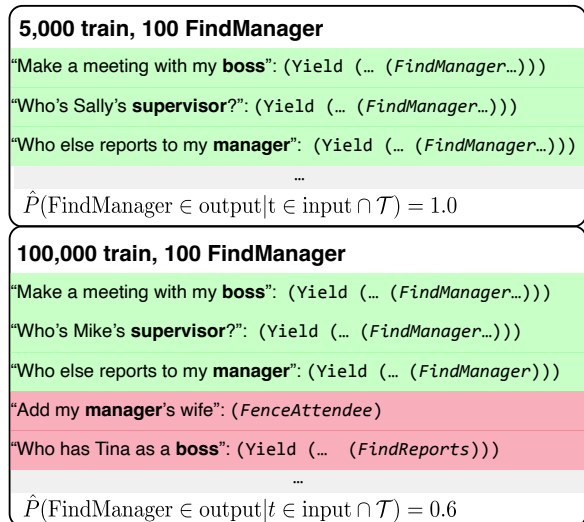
**5,000 train, 100 FindManager**

"Make a meeting with my **boss**": (Yield (… (*FindManager*…)))

"Who's Sally's **supervisor**?": (Yield (… (*FindManager*…)))

"Who else reports to my **manager**": (Yield (… (*FindManager*…)))

…

$\hat{P}(\text{FindManager} \in \text{output} | \text{t} \in \text{input} \cap \mathcal{T}) = 1.0$

**100,000 train, 100 FindManager**

"Make a meeting with my **boss**": (Yield (… (*FindManager*…)))

"Who's Mike's **supervisor**?": (Yield (… (*FindManager*…)))

"Who else reports to my **manager**": (Yield (… (*FindManager*)))

"Add my **manager**'s wife": (*FenceAttendee*)

"Who has Tina as a **boss**": (Yield (… (*FindReports*)))

…

$\hat{P}(\text{FindManager} \in \text{output} | t \in \text{input} \cap \mathcal{T}) = 0.6$